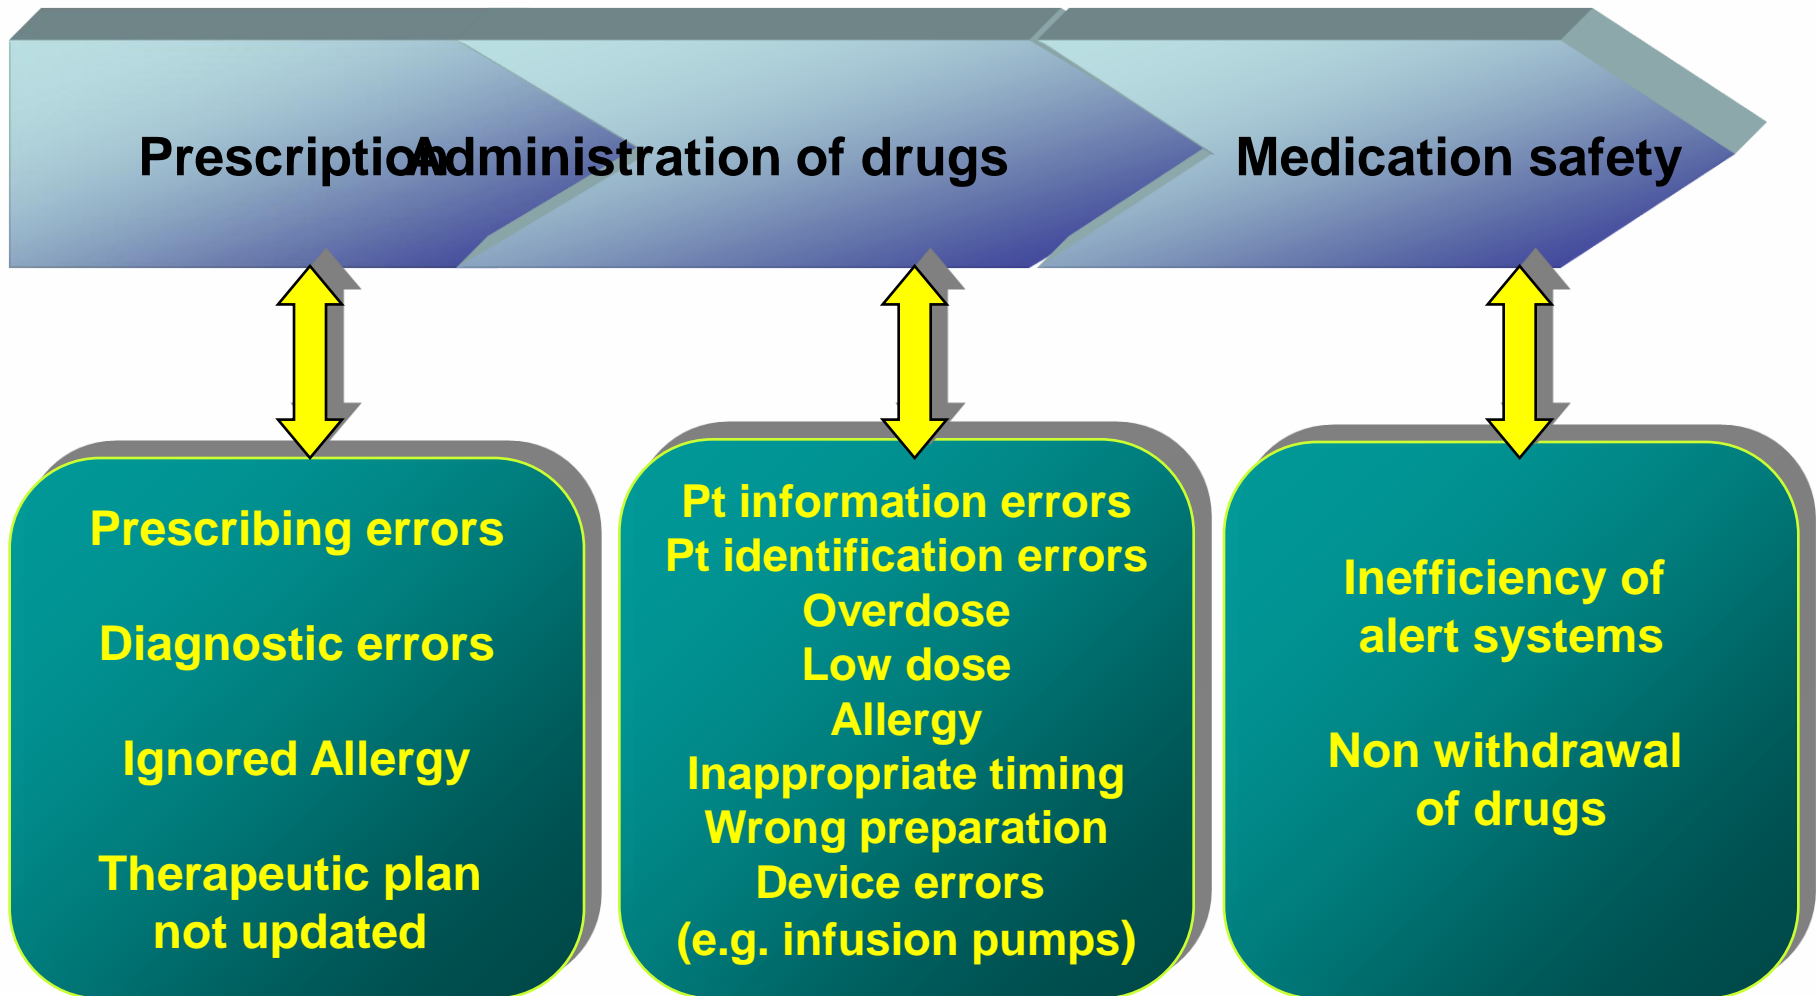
Prescription

Administration of drugs

Medication safety

Prescribing errors

Diagnostic errors

Ignored Allergy

Therapeutic plan not updated

Pt information errors
Pt identification errors
Overdose
Low dose
Allergy
Inappropriate timing
Wrong preparation
Device errors
(e.g. infusion pumps)

Inefficiency of alert systems

Non withdrawal of drugs